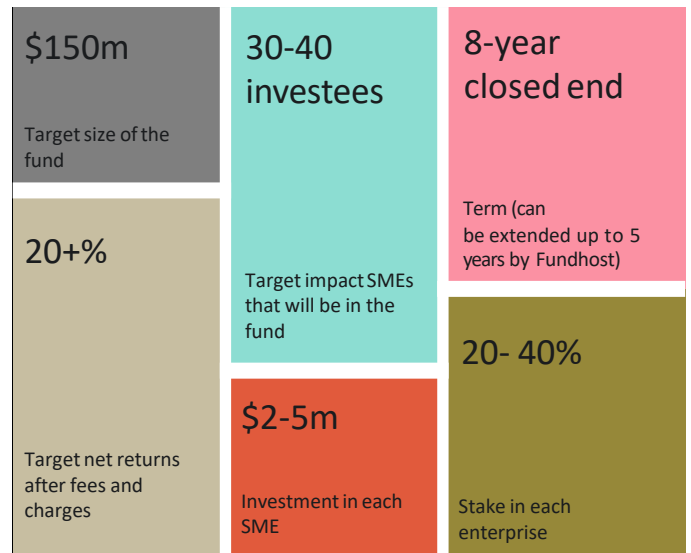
$150m

Target size of the fund

20+%

Target net returns after fees and charges

30-40 investees

Target impact SMEs that will be in the fund

$2-5m

Investment in each SME

8-year closed end

Term (can be extended up to 5 years by Fundhost)

20- 40%

Stake in each enterprise